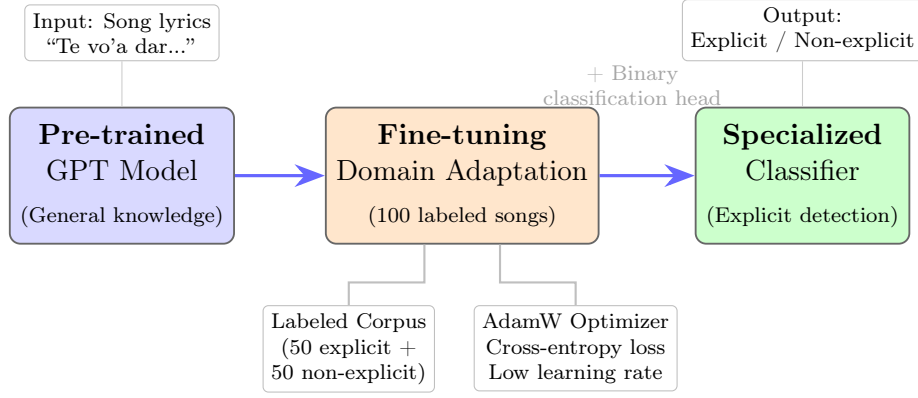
Input: Song lyrics
“Te vo’a dar...”

Output:
Explicit / Non-explicit

+ Binary
classification head

Pre-trained
GPT Model
(General knowledge)

Fine-tuning
Domain Adaptation
(100 labeled songs)

Specialized
Classifier
(Explicit detection)

Labeled Corpus
(50 explicit +
50 non-explicit)

AdamW Optimizer
Cross-entropy loss
Low learning rate